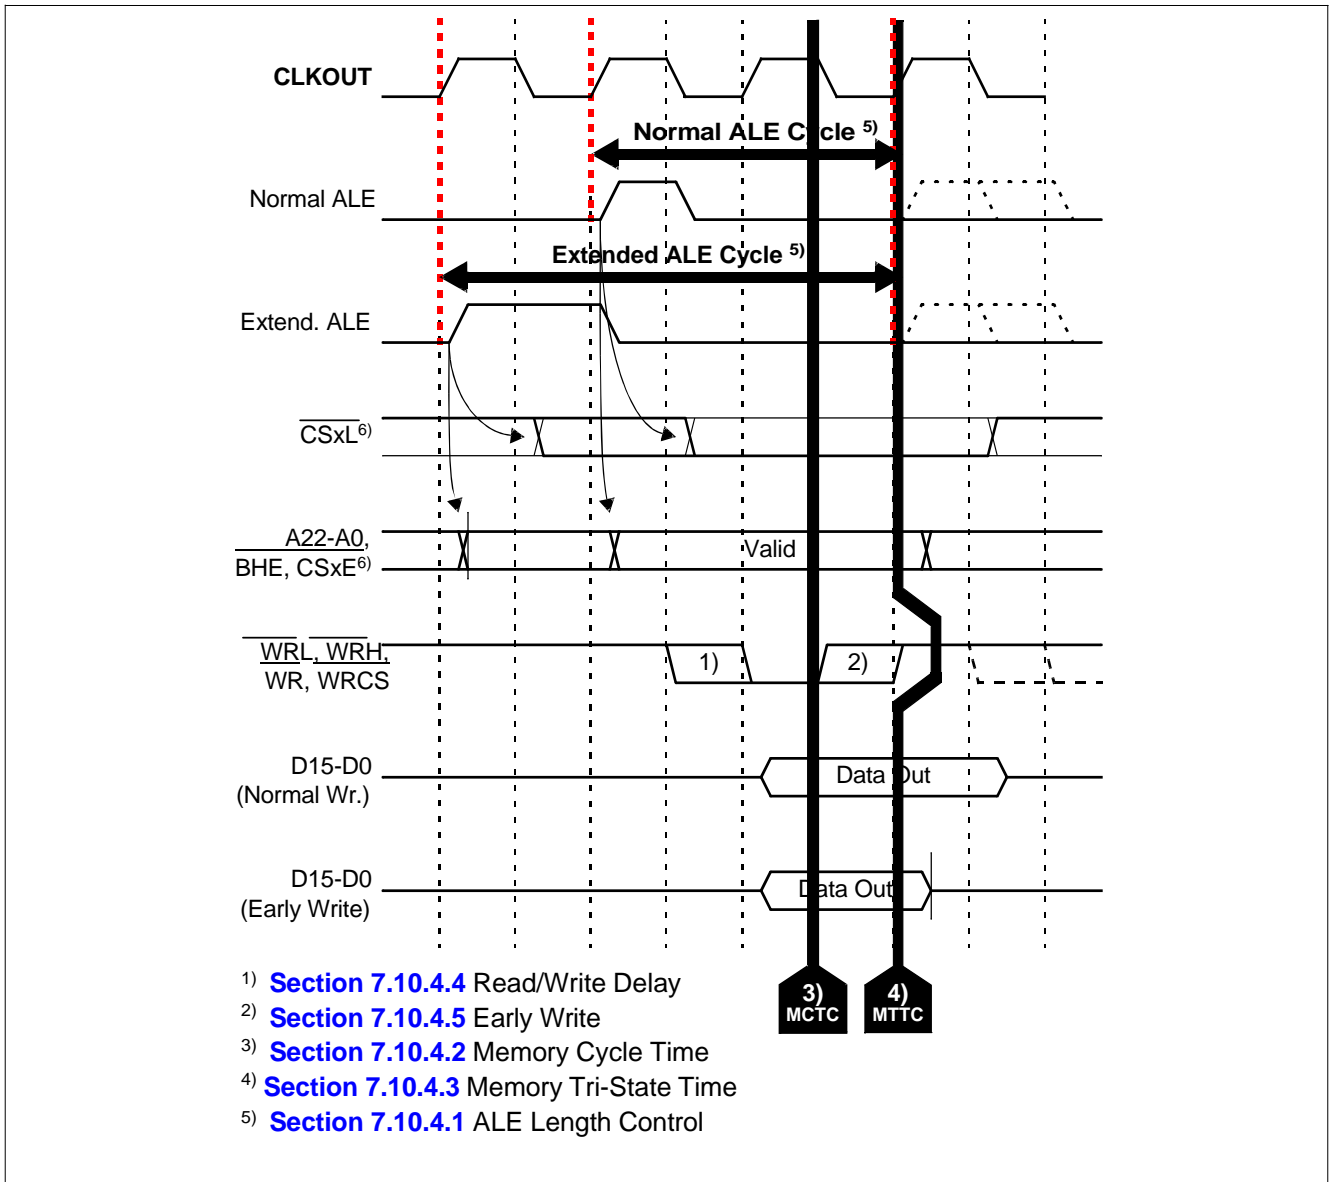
CLKOUT

Normal ALE Cycle $^{5)}$

Normal ALE

Extended ALE Cycle $^{5)}$

Extend. ALE

$\overline{CSxL}^{6)}$

A22-A0, $\overline{BHE}$, CSxE$^{6)}$

Valid

$\overline{WRL}$, $\overline{WRH}$, $\overline{WR}$, $\overline{WRCS}$

1)

2)

D15-D0 (Normal Wr.)

Data Out

D15-D0 (Early Write)

Data Out

3) MCTC

4) MTTC

$^{1)}$ Section 7.10.4.4 Read/Write Delay
$^{2)}$ Section 7.10.4.5 Early Write
$^{3)}$ Section 7.10.4.2 Memory Cycle Time
$^{4)}$ Section 7.10.4.3 Memory Tri-State Time
$^{5)}$ Section 7.10.4.1 ALE Length Control